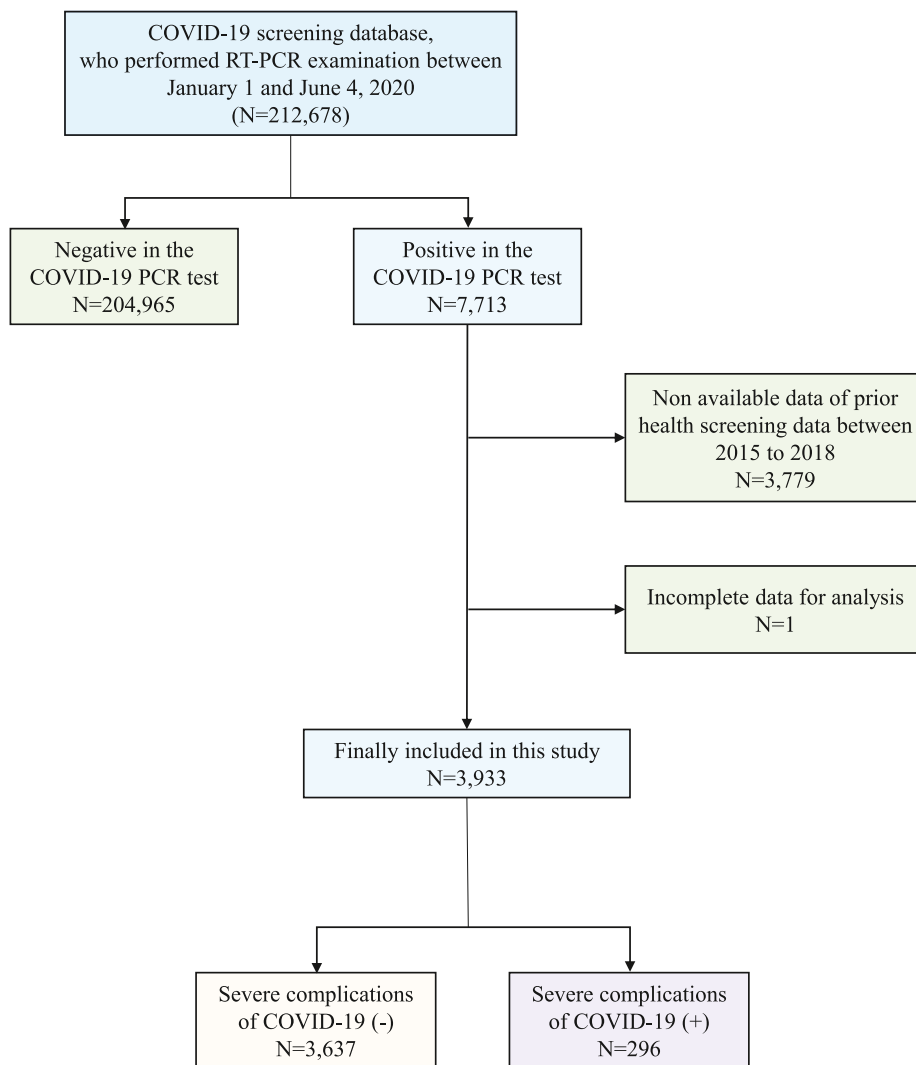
COVID-19 screening database, who performed RT-PCR examination between January 1 and June 4, 2020 (N=212,678)

Negative in the COVID-19 PCR test N=204,965

Positive in the COVID-19 PCR test N=7,713

Non available data of prior health screening data between 2015 to 2018 N=3,779

Incomplete data for analysis N=1

Finally included in this study N=3,933

Severe complications of COVID-19 (-) N=3,637

Severe complications of COVID-19 (+) N=296